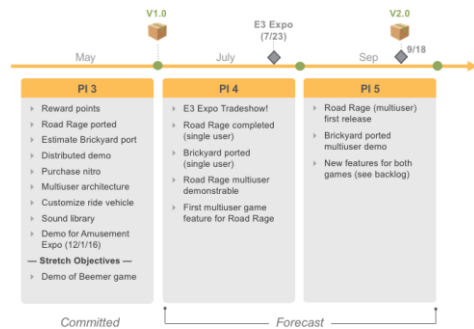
V1.0

E3 Expo (7/23)

V2.0

May

July

Sep

9/18

PI 3

Reward points

Road Rage ported

Estimate Brickyard port

Distributed demo

Purchase nitro

Multiuser architecture

Customize ride vehicle

Sound library

Demo for Amusement Expo (12/1/16)

— Stretch Objectives —

Demo of Beemer game

PI 4

E3 Expo Tradeshow!

Road Rage completed (single user)

Brickyard ported (single user)

Road Rage multiuser demonstrable

First multiuser game feature for Road Rage

PI 5

Road Rage (multiuser) first release

Brickyard ported multiuser demo

New features for both games (see backlog)

Committed

Forecast